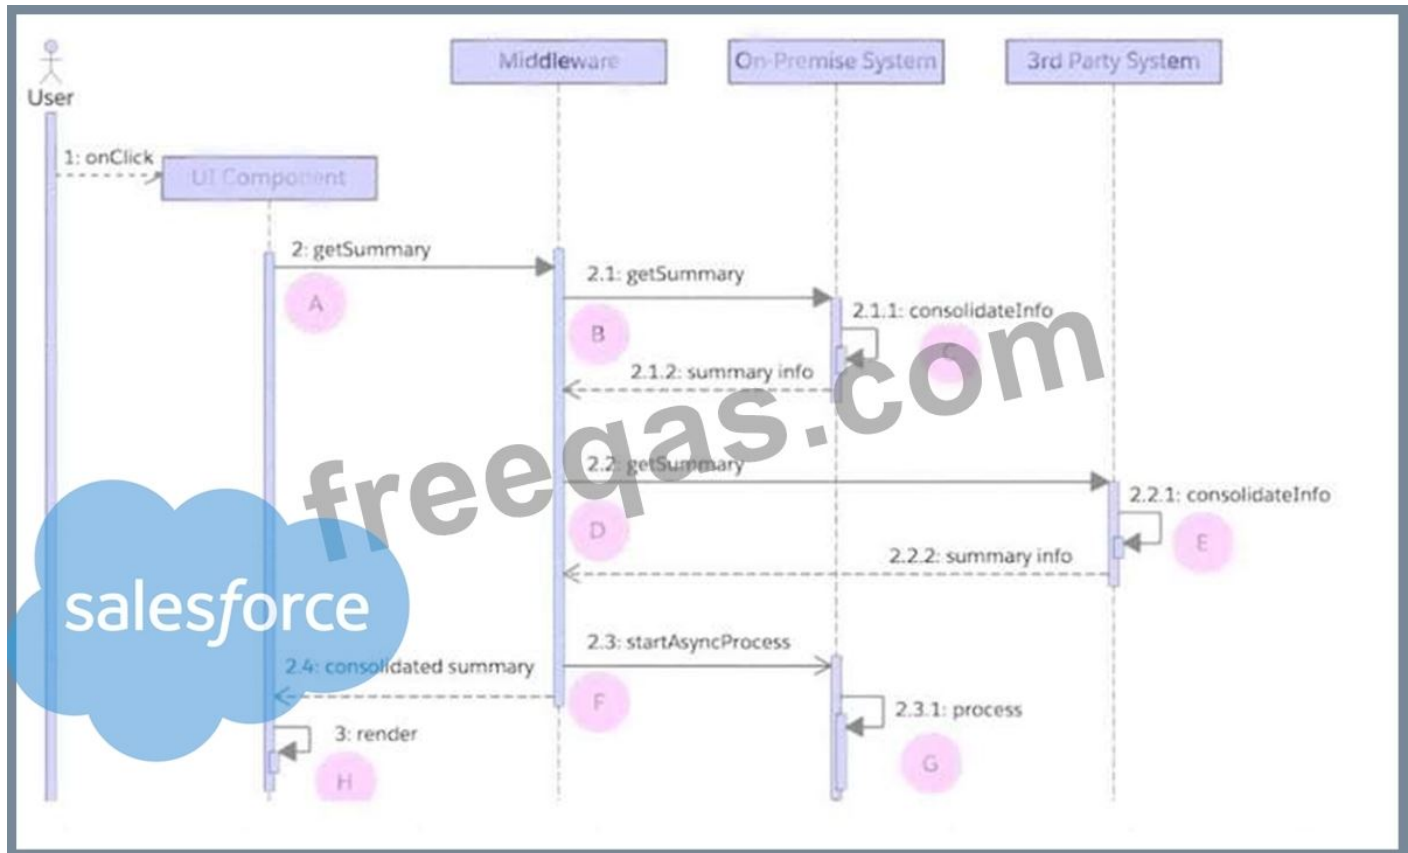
User

Middleware

On-Premise System

3rd Party System

1: onClick

UI Component

2: getSummary

A

2.1: getSummary

B

2.1.1: consolidateInfo

C

2.1.2: summary info

freeqas.com

2.2: getSummary

D

2.2.1: consolidateInfo

E

2.2.2: summary info

salesforce

2.3: startAsyncProcess

2.4: consolidated summary

F

2.3.1: process

G

3: render

H